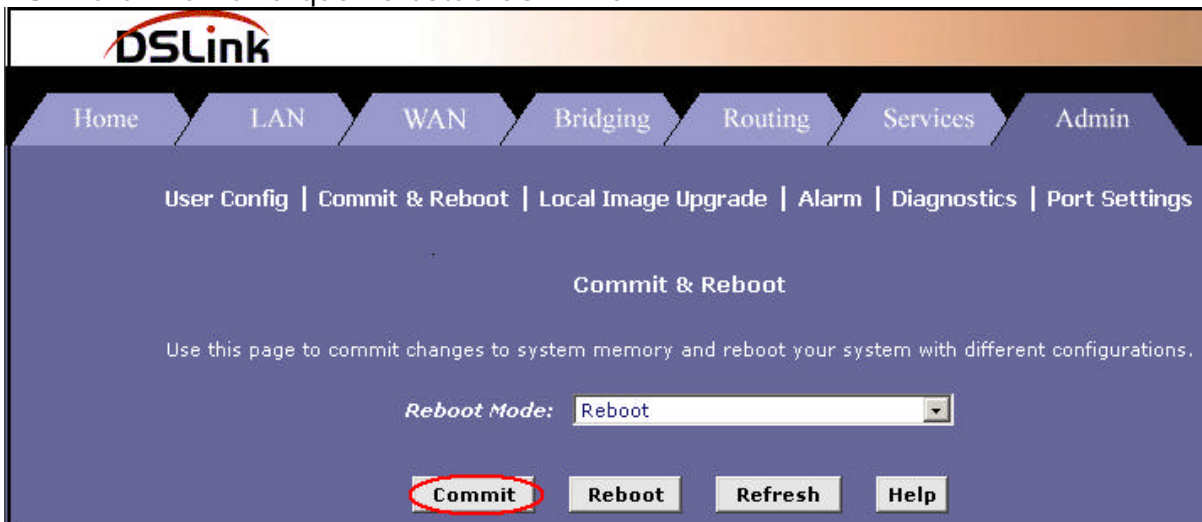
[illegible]

DSLink

Home LAN WAN Bridging Routing Services Admin

User Config | Commit & Reboot | Local Image Upgrade | Alarm | Diagnostics | Port Settings

Commit & Reboot

Use this page to commit changes to system memory and reboot your system with different configurations.

Reboot Mode: Reboot

Commit Reboot Refresh Help